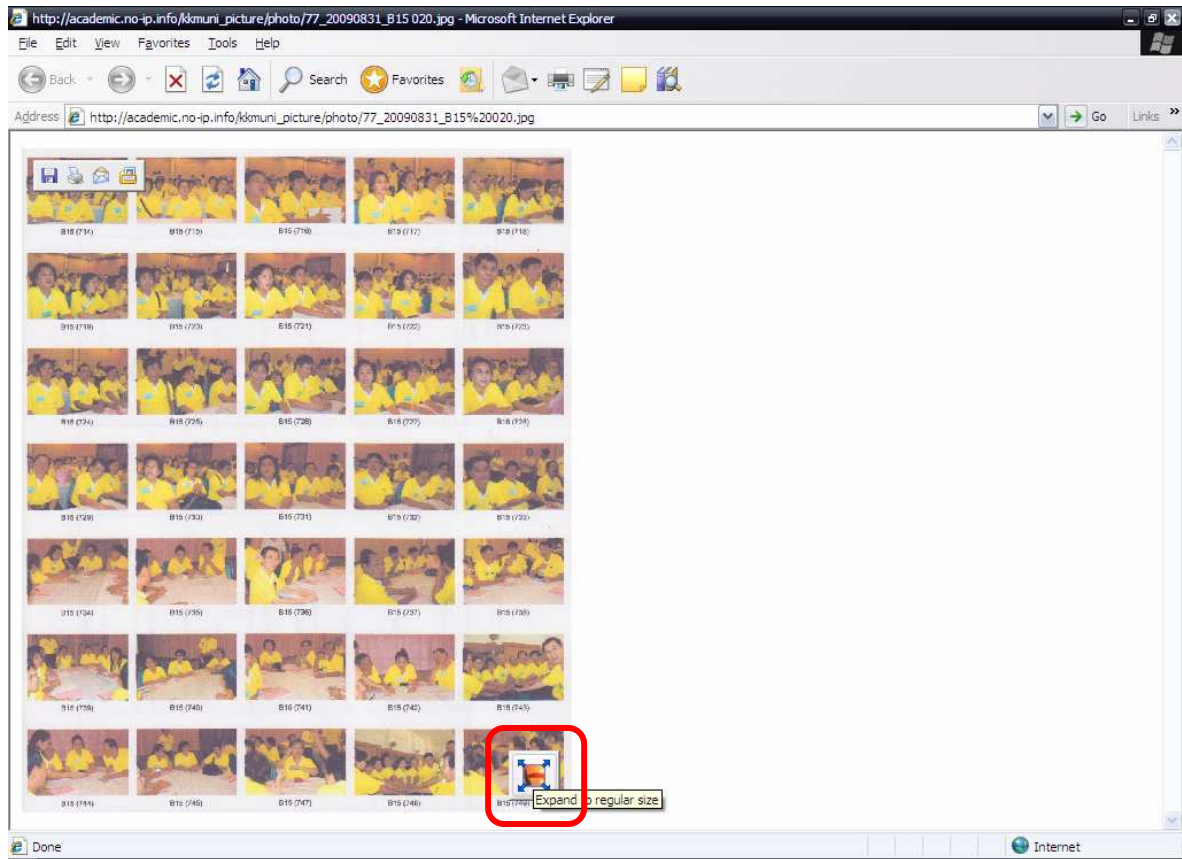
http://academic.no-ip.info/kkmuni_picture/photo/77_20090831_B15 020.jpg - Microsoft Internet Explorer

File Edit View Favorites Tools Help

Back Search Favorites

Address http://academic.no-ip.info/kkmuni_picture/photo/77_20090831_B15%20020.jpg Go Links

B15 (714) B15 (715) B15 (716) B15 (717) B15 (718)

B15 (719) B15 (720) B15 (721) B15 (722) B15 (723)

B15 (724) B15 (725) B15 (726) B15 (727) B15 (728)

B15 (729) B15 (730) B15 (731) B15 (732) B15 (733)

B15 (734) B15 (735) B15 (736) B15 (737) B15 (738)

B15 (739) B15 (740) B15 (741) B15 (742) B15 (743)

B15 (744) B15 (745) B15 (747) B15 (748) B15 (749)

Expand to regular size

Done Internet